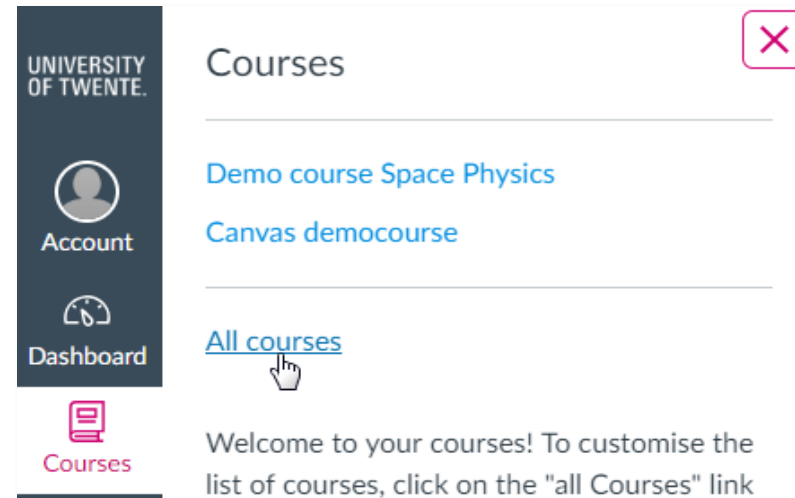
UNIVERSITY OF TWENTE.

Account

Dashboard

Courses

Courses

Demo course Space Physics

Canvas democourse

All courses

Welcome to your courses! To customise the list of courses, click on the "all Courses" link